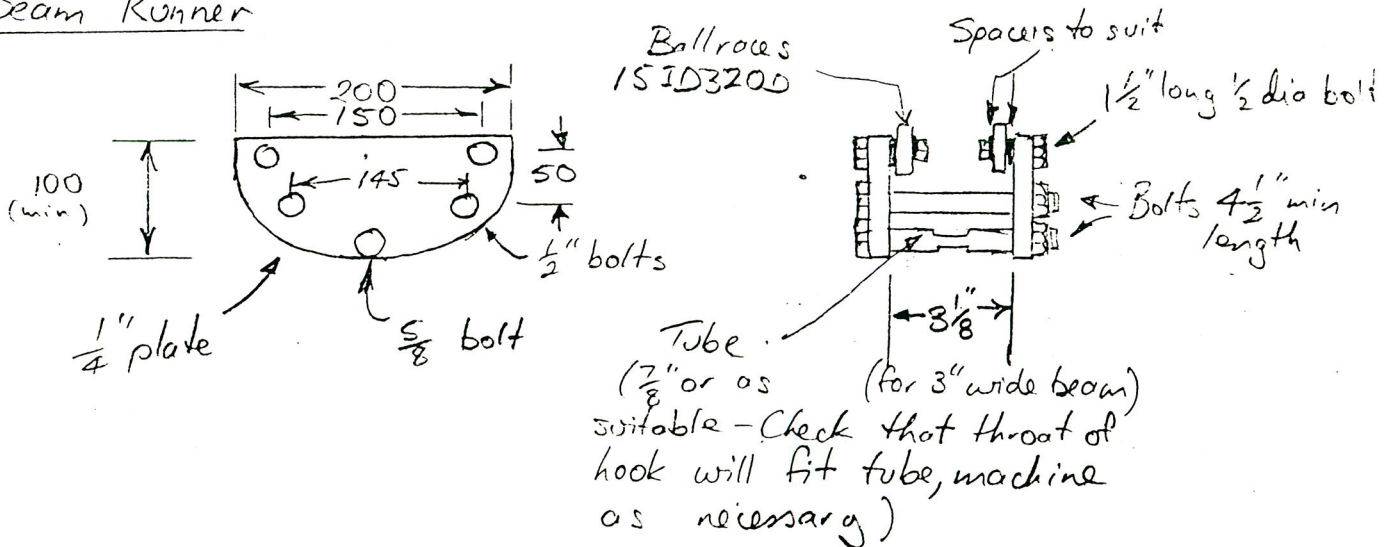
Beam Runner

200
150
145
100 (min)
50
$\frac{1}{2}$" bolts
$\frac{1}{4}$" plate
$\frac{5}{8}$ bolt

Ballraces 15ID3200
Spacers to suit
$1\frac{1}{2}$" long $\frac{1}{2}$ dia bolt
Bolts $4\frac{1}{2}$" min length
$3\frac{1}{8}$"
Tube ($\frac{7}{8}$" or as suitable - Check that throat of hook will fit tube, machine as necessary)
(for 3" wide beam)